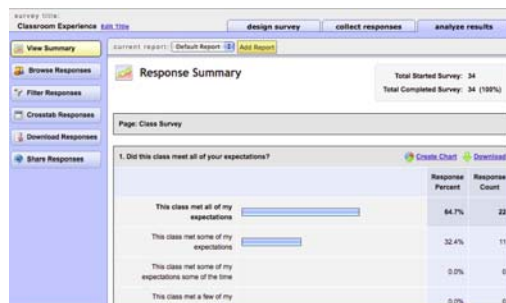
survey title:
Classroom Experience Edit Title

design survey
collect responses
analyze results

View Summary
Browse Responses
Filter Responses
Crosstab Responses
Download Responses
Share Responses

current report: Default Report Add Report

Response Summary

Total Started Survey: 34
Total Completed Survey: 34 (100%)

Page: Class Survey

1. Did this class meet all of your expectations?

Create Chart
Download

| | | Response Percent | Response Count |
|---|---|---|---|
| This class met all of my expectations | | 64.7% | 22 |
| This class met some of my expectations | | 32.4% | 11 |
| This class met some of my expectations some of the time | | 0.0% | 0 |
| This class met a few of my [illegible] | | 0.0% | 0 |